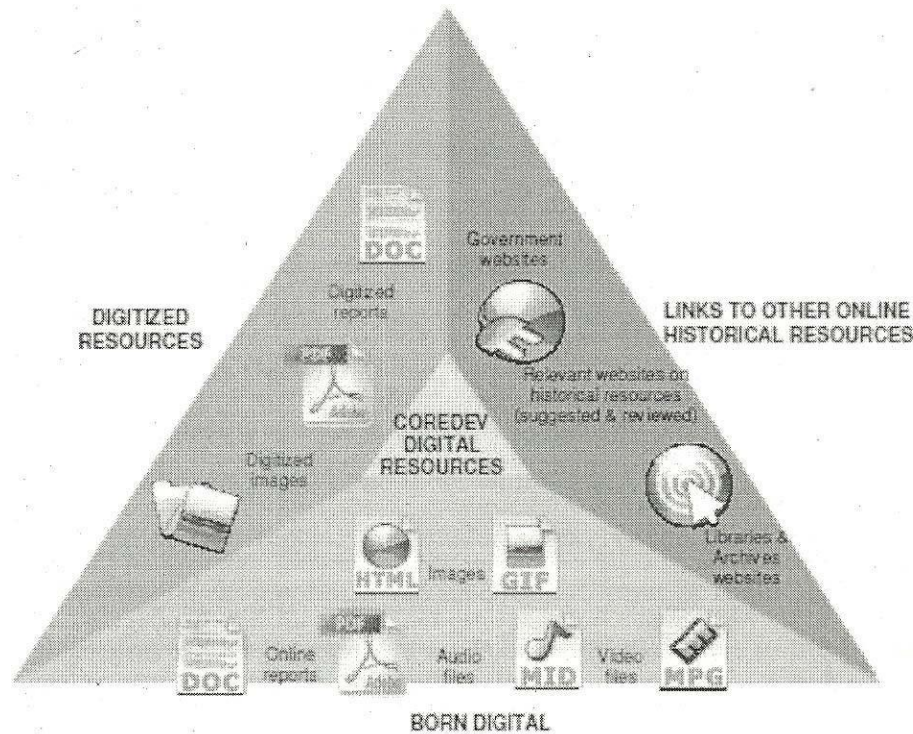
DOC

Digitized reports

Government websites

DIGITIZED RESOURCES

LINKS TO OTHER ONLINE HISTORICAL RESOURCES

PDF

Adobe

Relevant websites on historical resources (suggested & reviewed)

COREDEV DIGITAL RESOURCES

Digitized images

HTML

Images

GIF

Libraries & Archives websites

DOC

Online reports

PDF

Adobe

Audio files

MID

Video files

MPG

BORN DIGITAL